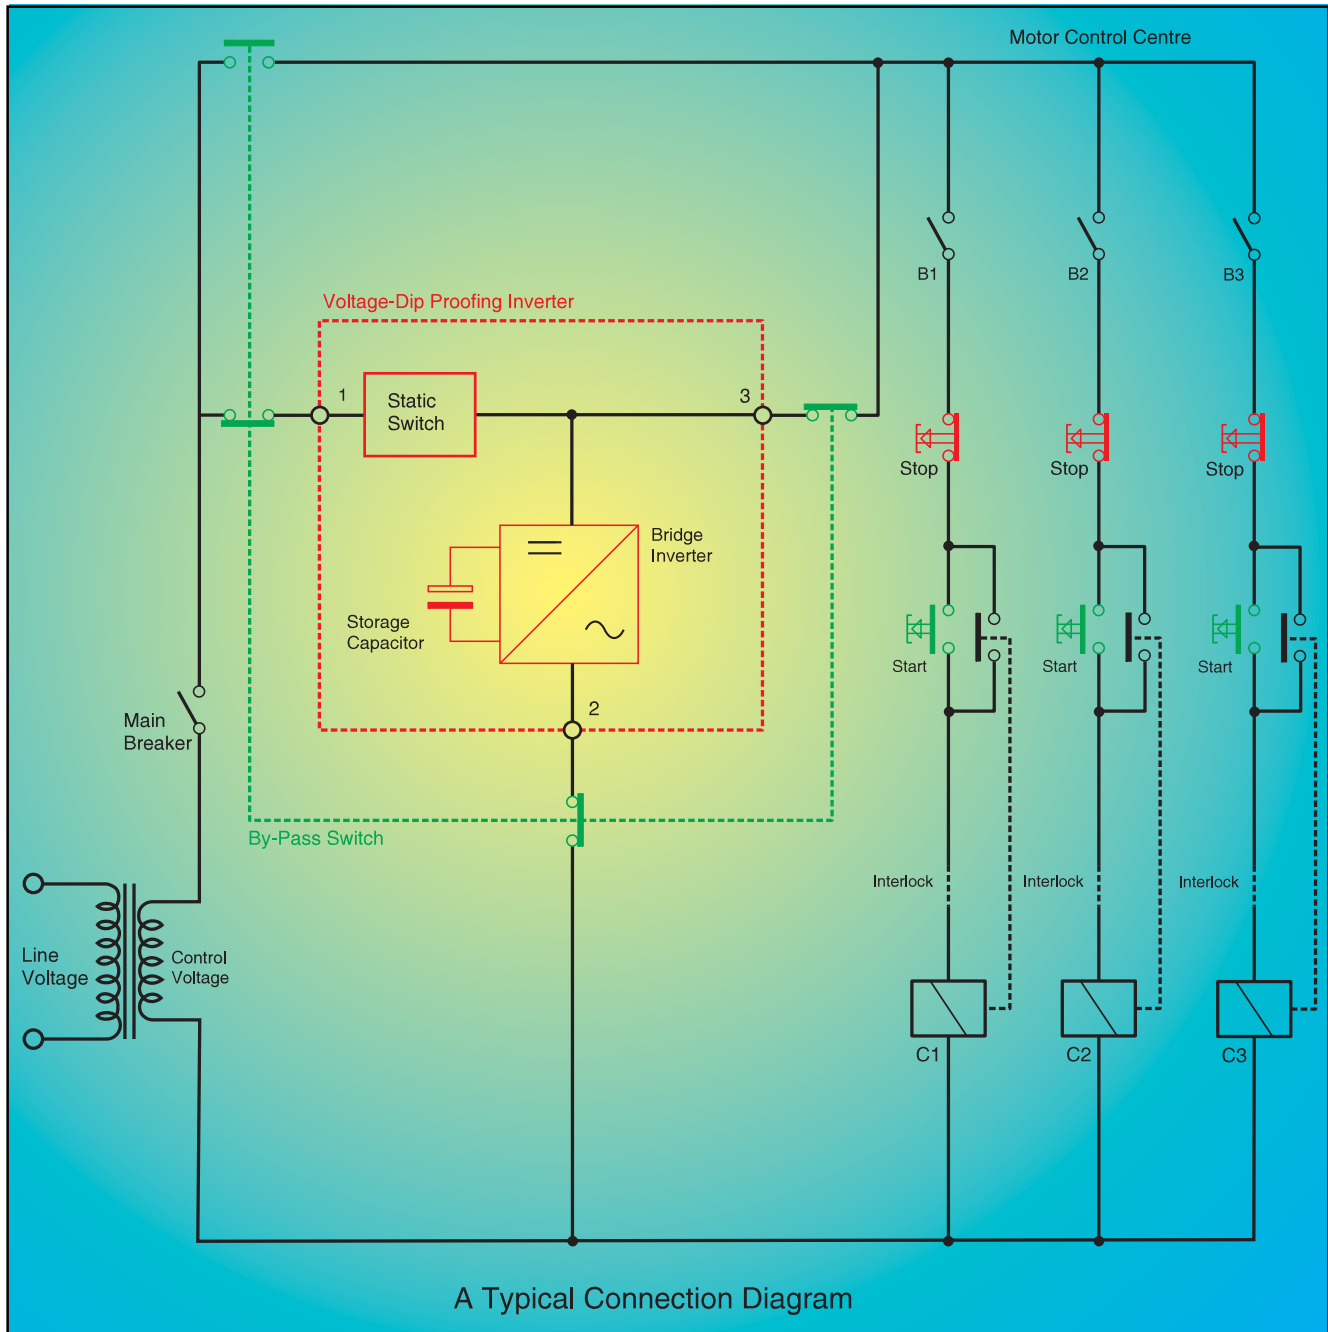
Motor Control Centre

B1

B2

B3

Voltage-Dip Proofing Inverter

1

Static Switch

3

Stop

Stop

Stop

Bridge Inverter

Storage Capacitor

Start

Start

Start

2

Main Breaker

By-Pass Switch

Interlock

Interlock

Interlock

Line Voltage

Control Voltage

C1

C2

C3

A Typical Connection Diagram